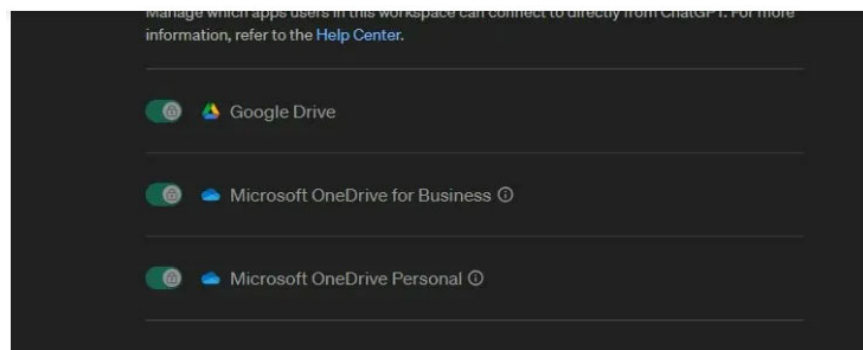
Manage which apps users in this workspace can connect to directly from ChatGPT. For more information, refer to the Help Center.

Google Drive

Microsoft OneDrive for Business ⓘ

Microsoft OneDrive Personal ⓘ